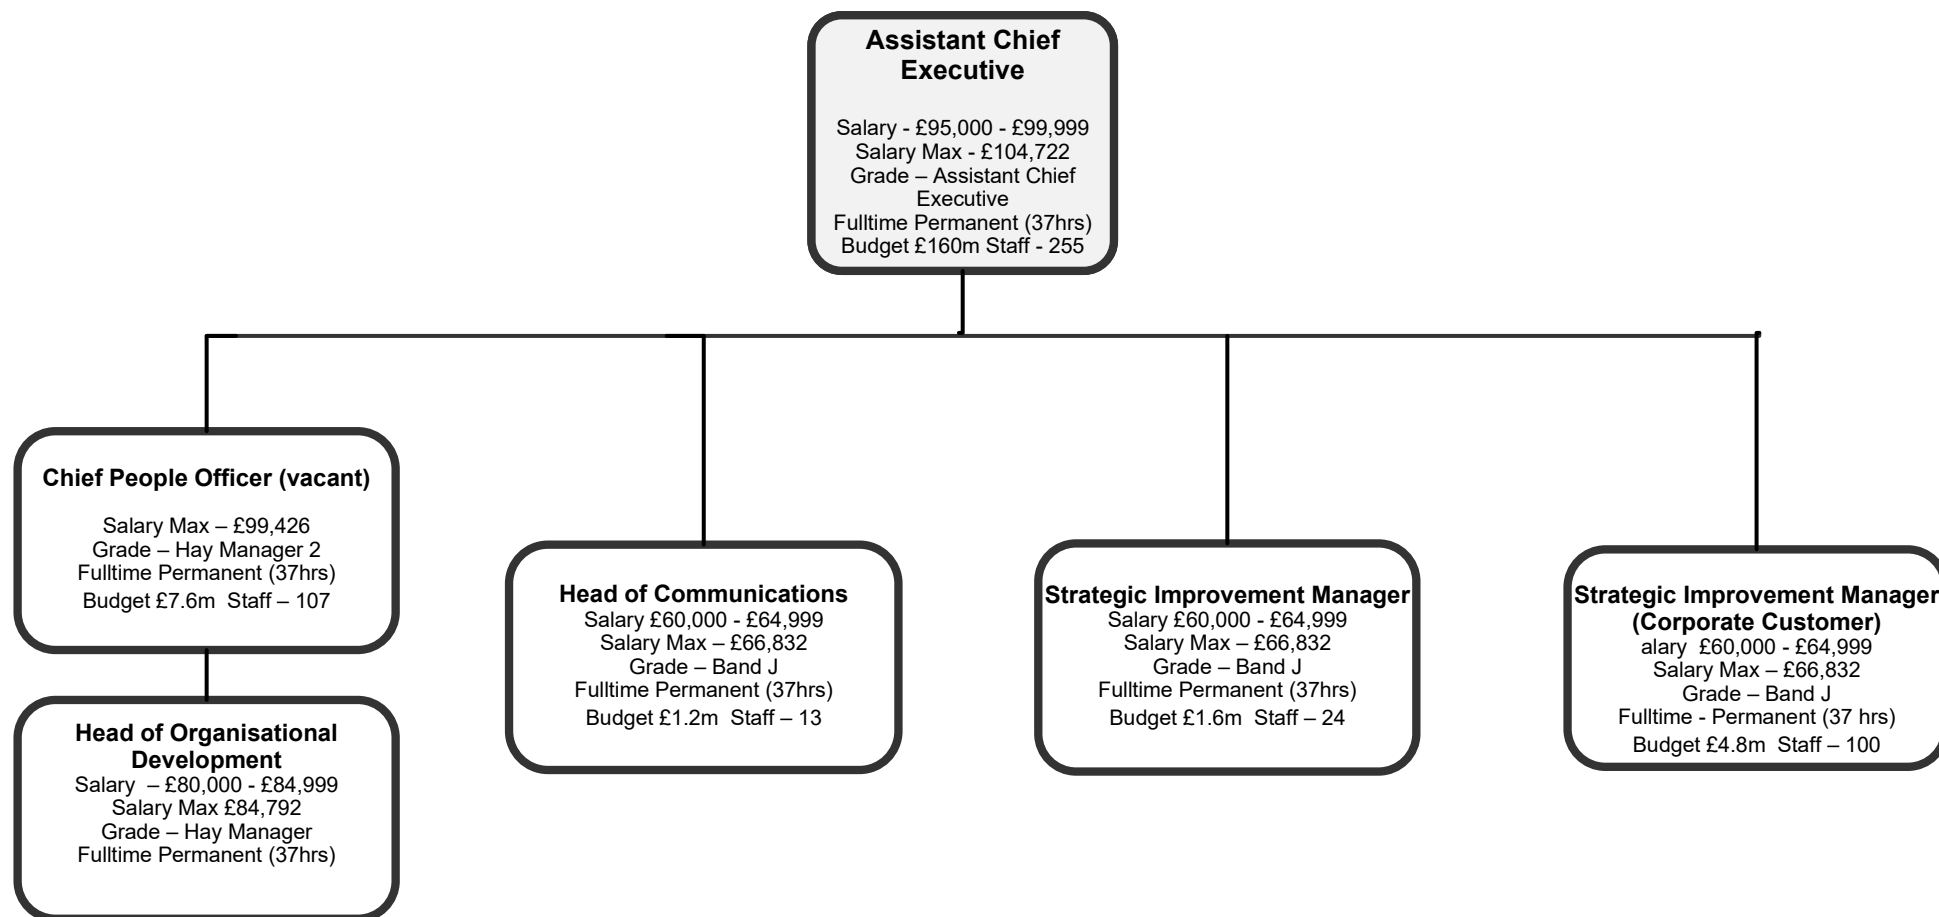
**Assistant Chief Executive**

Salary - £95,000 - £99,999
Salary Max - £104,722
Grade – Assistant Chief Executive
Fulltime Permanent (37hrs)
Budget £160m Staff - 255

**Chief People Officer (vacant)**

Salary Max – £99,426
Grade – Hay Manager 2
Fulltime Permanent (37hrs)
Budget £7.6m Staff – 107

**Head of Organisational Development**
Salary – £80,000 - £84,999
Salary Max £84,792
Grade – Hay Manager
Fulltime Permanent (37hrs)

**Head of Communications**
Salary £60,000 - £64,999
Salary Max – £66,832
Grade – Band J
Fulltime Permanent (37hrs)
Budget £1.2m Staff – 13

**Strategic Improvement Manager**
Salary £60,000 - £64,999
Salary Max – £66,832
Grade – Band J
Fulltime Permanent (37hrs)
Budget £1.6m Staff – 24

**Strategic Improvement Manager (Corporate Customer)**
alary £60,000 - £64,999
Salary Max – £66,832
Grade – Band J
Fulltime - Permanent (37 hrs)
Budget £4.8m Staff – 100